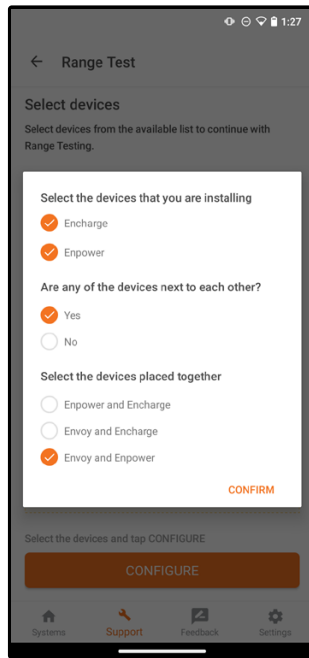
1:27

Range Test

Select devices

Select devices from the available list to continue with Range Testing.

Select the devices that you are installing

Encharge

Enpower

Are any of the devices next to each other?

Yes

No

Select the devices placed together

Enpower and Encharge

Envoy and Encharge

Envoy and Enpower

CONFIRM

Select the devices and tap CONFIGURE

CONFIGURE

Systems
Support
Feedback
Settings